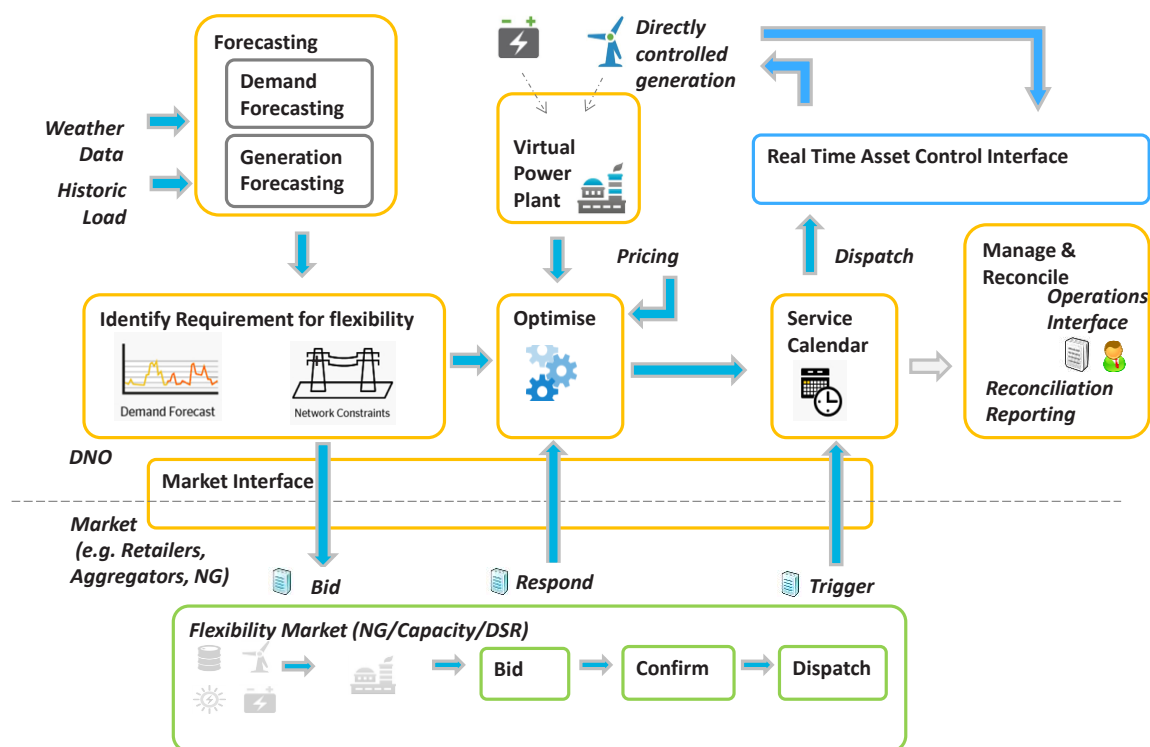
Forecasting

Demand Forecasting

Generation Forecasting

Weather Data

Historic Load

Directly controlled generation

Virtual Power Plant

Real Time Asset Control Interface

Pricing

Dispatch

Manage & Reconcile

Operations Interface

Reconciliation Reporting

Identify Requirement for flexibility

Demand Forecast

Network Constraints

Optimise

Service Calendar

DNO

Market Interface

Market (e.g. Retailers, Aggregators, NG)

Bid

Respond

Trigger

Flexibility Market (NG/Capacity/DSR)

Bid

Confirm

Dispatch